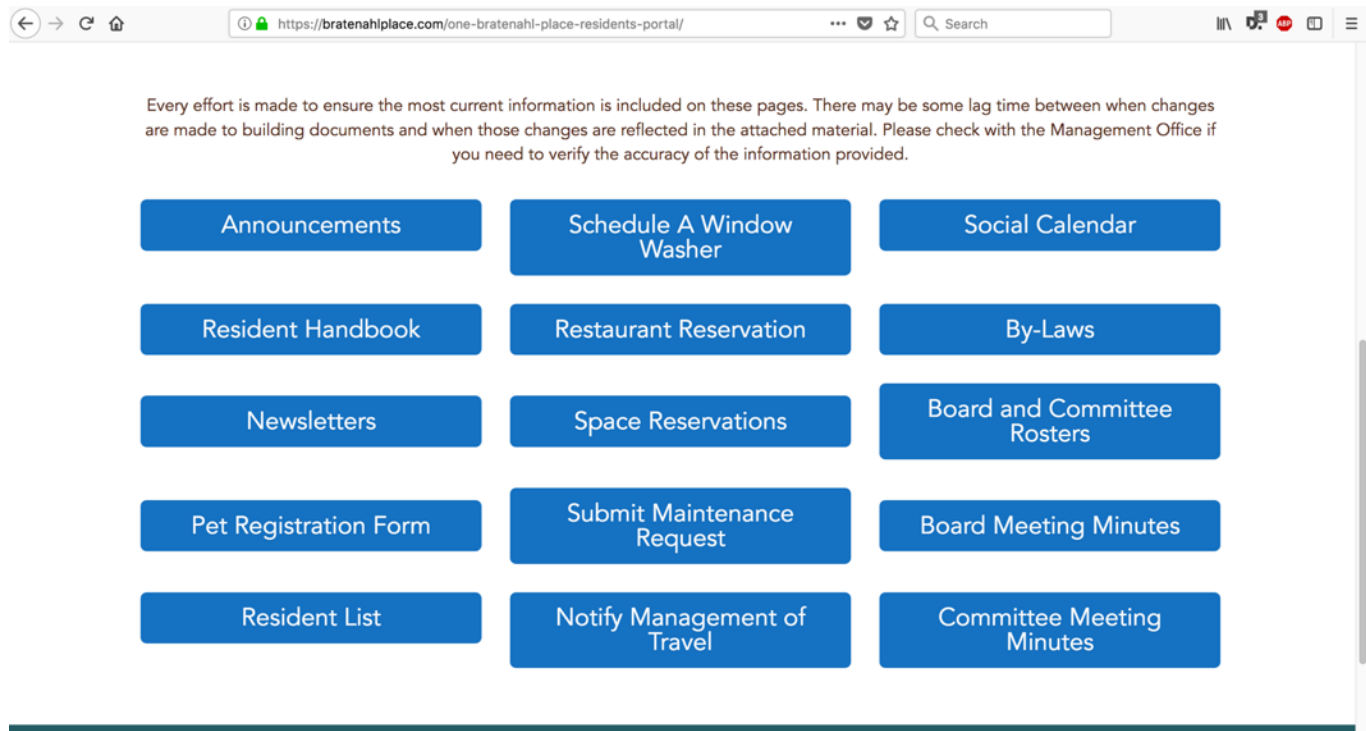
https://bratenahlplace.com/one-bratenahl-place-residents-portal/

Search

ABP

Every effort is made to ensure the most current information is included on these pages. There may be some lag time between when changes are made to building documents and when those changes are reflected in the attached material. Please check with the Management Office if you need to verify the accuracy of the information provided.

Announcements

Schedule A Window Washer

Social Calendar

Resident Handbook

Restaurant Reservation

By-Laws

Newsletters

Space Reservations

Board and Committee Rosters

Pet Registration Form

Submit Maintenance Request

Board Meeting Minutes

Resident List

Notify Management of Travel

Committee Meeting Minutes